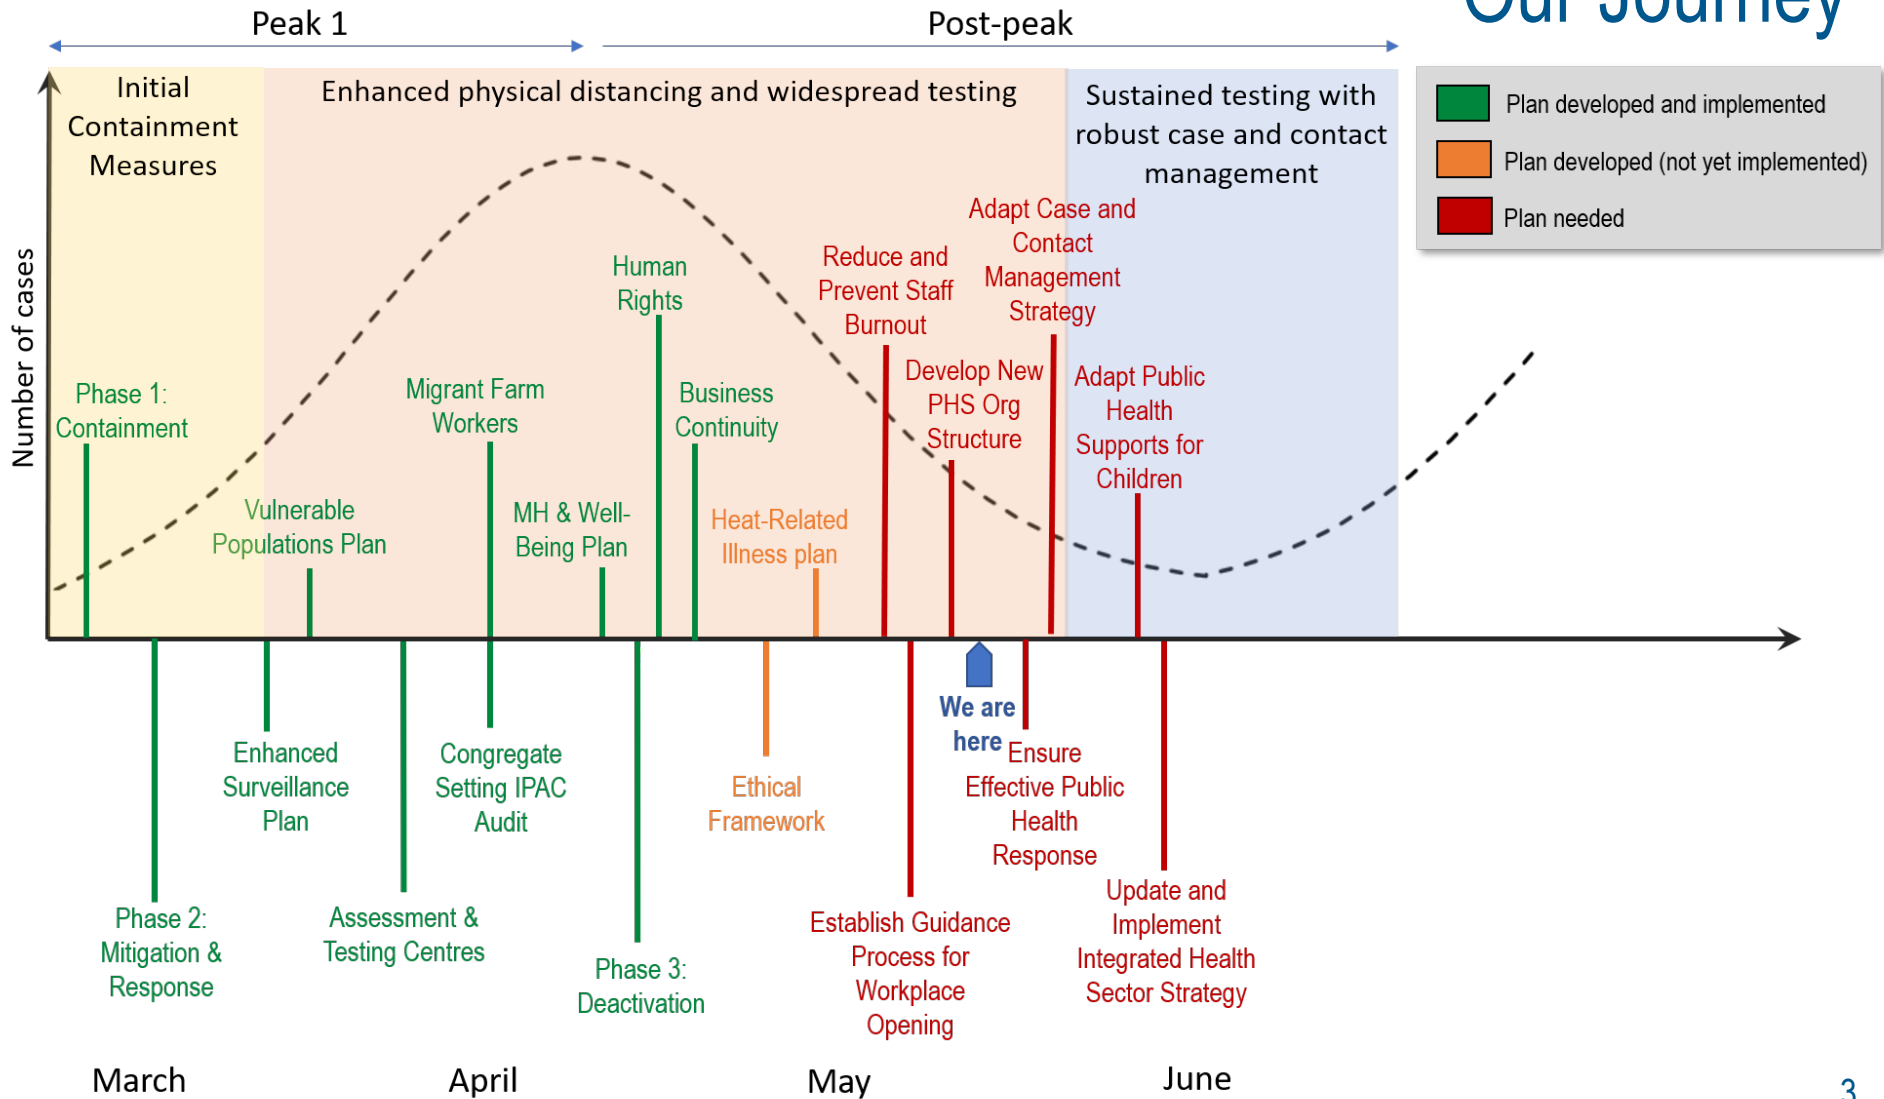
Our Journey

Peak 1

Post-peak

Initial Containment Measures

Enhanced physical distancing and widespread testing

Sustained testing with robust case and contact management

Plan developed and implemented

Plan developed (not yet implemented)

Plan needed

Number of cases

Phase 1: Containment

Vulnerable Populations Plan

Migrant Farm Workers

MH & Well-Being Plan

Human Rights

Business Continuity

Heat-Related Illness plan

Reduce and Prevent Staff Burnout

Develop New PHS Org Structure

Adapt Case and Contact Management Strategy

Adapt Public Health Supports for Children

Phase 2: Mitigation & Response

Enhanced Surveillance Plan

Assessment & Testing Centres

Congregate Setting IPAC Audit

Phase 3: Deactivation

Ethical Framework

Establish Guidance Process for Workplace Opening

We are here

Ensure Effective Public Health Response

Update and Implement Integrated Health Sector Strategy

March

April

May

June

3